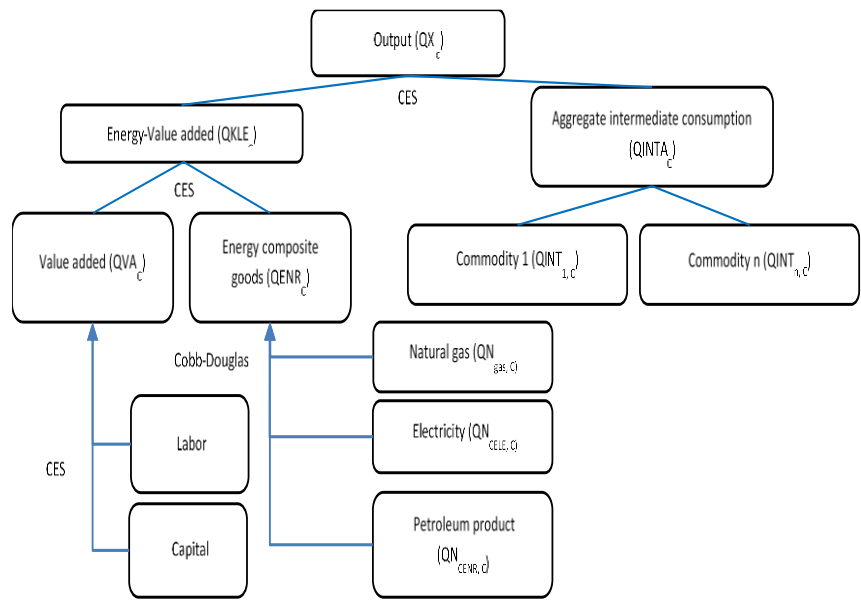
Output ($QX_c$)

CES

Energy-Value added ($QKLE_c$)

Aggregate intermediate consumption ($QINTA_c$)

CES

Value added ($QVA_c$)

Energy composite goods ($QENR_c$)

Commodity 1 ($QINT_{1,c}$)

Commodity n ($QINT_{n,c}$)

Cobb-Douglas

Natural gas ($QN_{gas,c}$)

Labor

Electricity ($QN_{CELE,c}$)

CES

Capital

Petroleum product ($QN_{CENR,c}$)